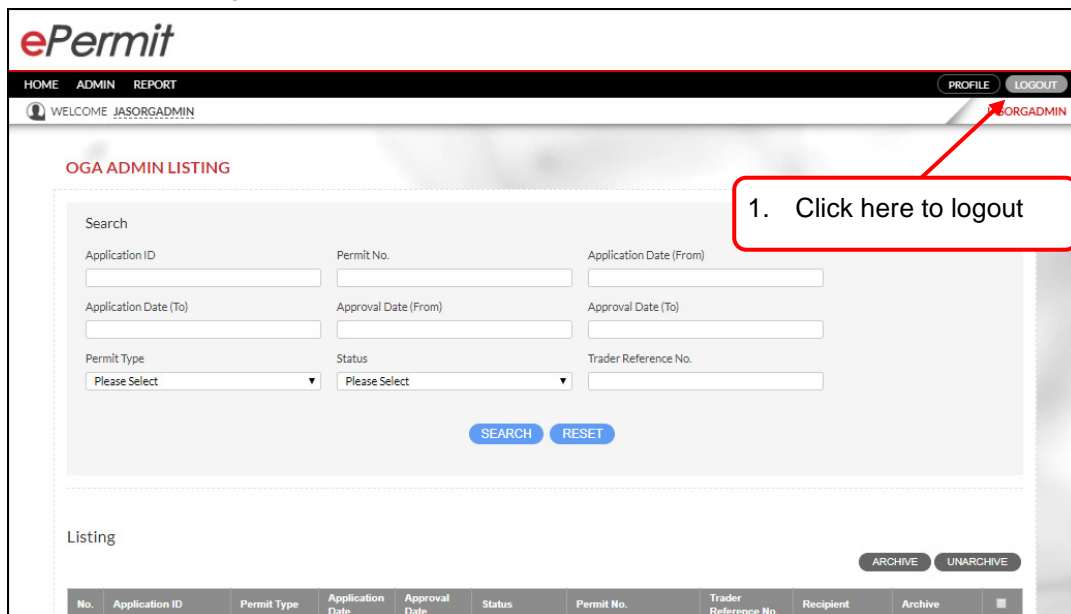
ePermit

HOME ADMIN REPORT

PROFILE LOGOUT

WELCOME JASORGADMIN

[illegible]SORGADMIN

OGA ADMIN LISTING

1. Click here to logout

Search

Application ID

Permit No.

Application Date (From)

Application Date (To)

Approval Date (From)

Approval Date (To)

Permit Type

Please Select

Status

Please Select

Trader Reference No.

SEARCH RESET

Listing

ARCHIVE UNARCHIVE

| No. | Application ID | Permit Type | Application Date | Approval Date | Status | Permit No. | Trader Reference No. | Recipient | Archive | |
|---|---|---|---|---|---|---|---|---|---|---|